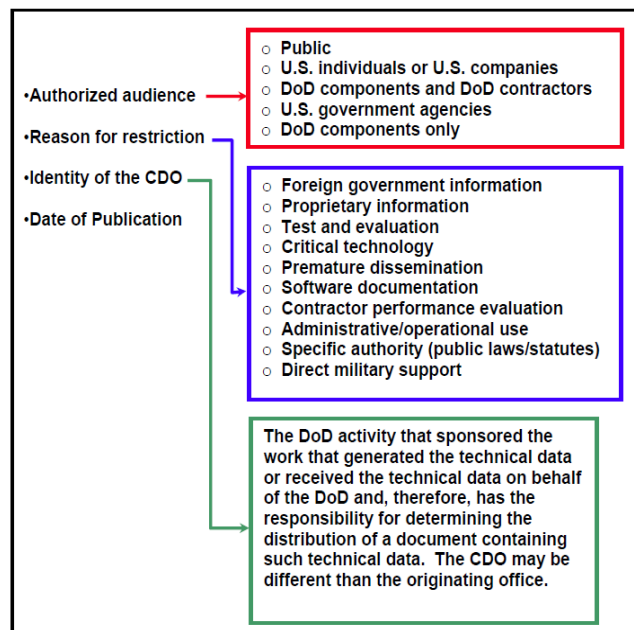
•Authorized audience

•Reason for restriction

•Identity of the CDO

•Date of Publication

○ Public
○ U.S. individuals or U.S. companies
○ DoD components and DoD contractors
○ U.S. government agencies
○ DoD components only

○ Foreign government information
○ Proprietary information
○ Test and evaluation
○ Critical technology
○ Premature dissemination
○ Software documentation
○ Contractor performance evaluation
○ Administrative/operational use
○ Specific authority (public laws/statutes)
○ Direct military support

The DoD activity that sponsored the work that generated the technical data or received the technical data on behalf of the DoD and, therefore, has the responsibility for determining the distribution of a document containing such technical data. The CDO may be different than the originating office.